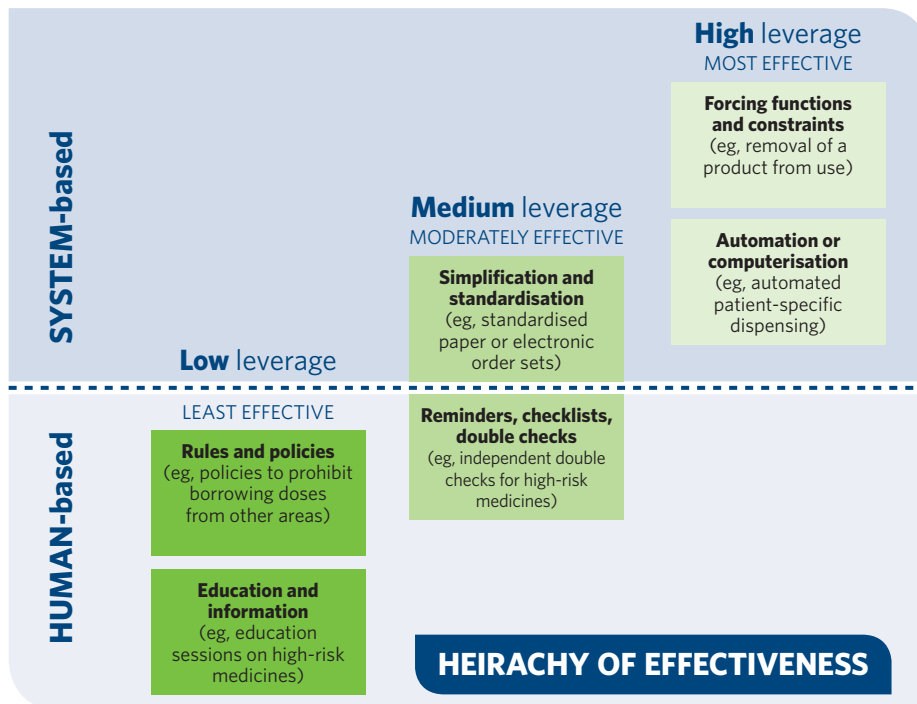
SYSTEM-based

HUMAN-based

High leverage
MOST EFFECTIVE

Forcing functions and constraints
(eg, removal of a product from use)

Automation or computerisation
(eg, automated patient-specific dispensing)

Medium leverage
MODERATELY EFFECTIVE

Simplification and standardisation
(eg, standardised paper or electronic order sets)

Reminders, checklists, double checks
(eg, independent double checks for high-risk medicines)

Low leverage
LEAST EFFECTIVE

Rules and policies
(eg, policies to prohibit borrowing doses from other areas)

Education and information
(eg, education sessions on high-risk medicines)

HEIRACHY OF EFFECTIVENESS